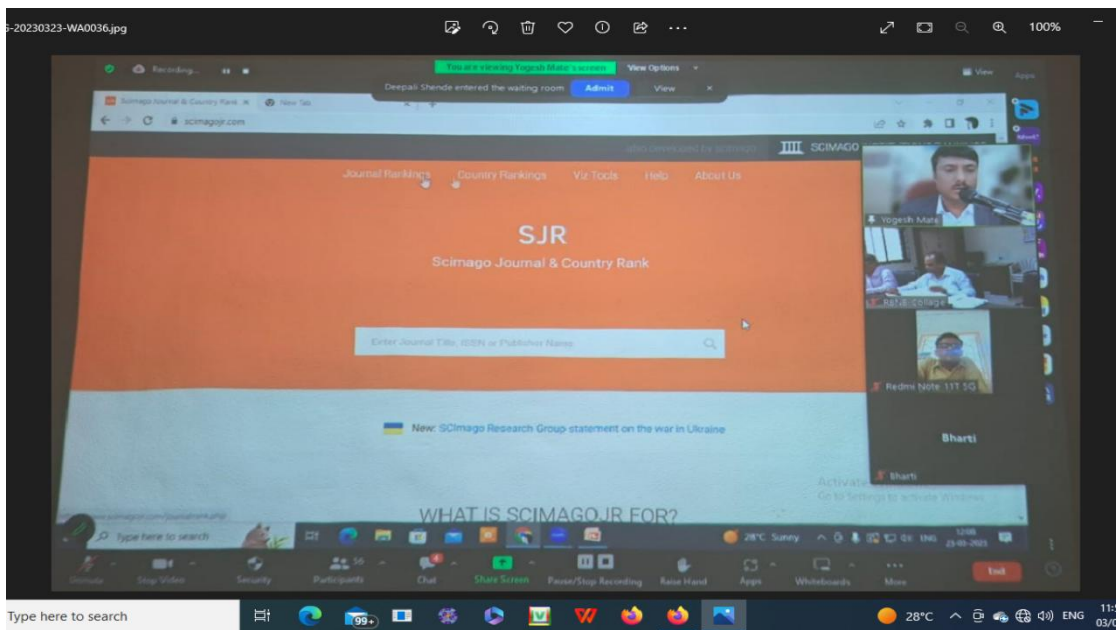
-20230323-WA0036.jpg

100%

Recording...

You are viewing Yogesh Mate's screen   View Options

Deepali Shende entered the waiting room   Admit   View

View   Apps

Scimago Journal & Country Rank   New Tab

scimagojr.com

also developed by scimago:   SCIMAGO

Journal Rankings   Country Rankings   Viz Tools   Help   About Us

SJR

Scimago Journal & Country Rank

Enter Journal Title, ISSN or Publisher Name

New: SCImago Research Group statement on the war in Ukraine

WHAT IS SCIMAGOJR FOR?

Yogesh Mate

Redmi Note 11T 5G

Bharti

Bharti

Activate Windows
Go to Settings to activate Windows.

Type here to search

28°C Sunny   ENG

Unmute   Stop Video   Security   Participants 56   Chat   Share Screen   Pause/Stop Recording   Raise Hand   Apps   Whiteboards   More   End

Type here to search

99+

28°C   ENG   11:   03/0